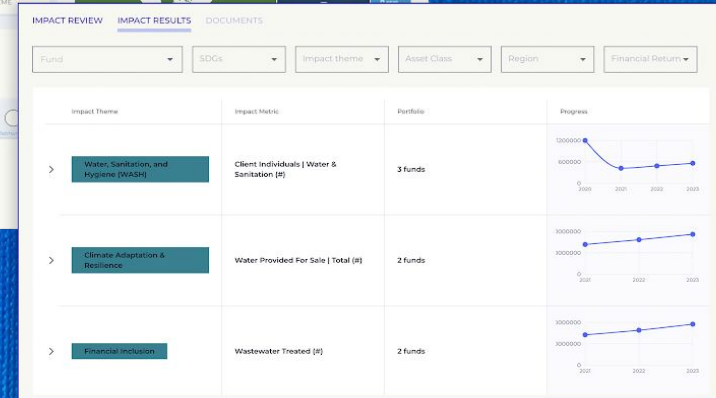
IMPACT REVIEW IMPACT RESULTS DOCUMENTS

Fund
SDGs
Impact theme
Asset Class
Region
Financial Return

| Impact Theme | Impact Metric | Portfolio | Progress |
|---|---|---|---|
| Water, Sanitation, and Hygiene (WASH) | Client Individuals \| Water & Sanitation (#) | 3 funds | 1200000 600000 0 2020 2021 2022 2023 |
| Climate Adaptation & Resilience | Water Provided For Sale \| Total (#) | 2 funds | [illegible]000000 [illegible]000000 0 2021 2022 2023 |
| Financial Inclusion | Wastewater Treated (#) | 2 funds | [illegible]000000 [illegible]000000 0 2021 2022 2023 |